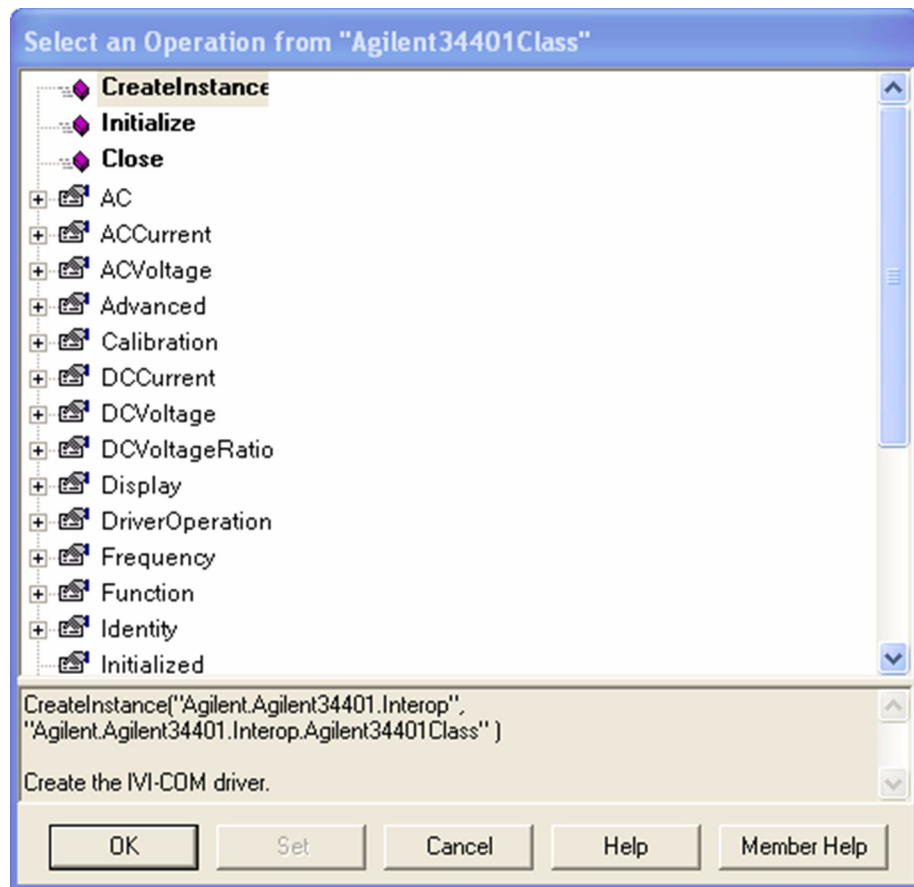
Select an Operation from "Agilent34401Class"

CreateInstance
Initialize
Close
AC
ACCurrent
ACVoltage
Advanced
Calibration
DCCurrent
DCVoltage
DCVoltageRatio
Display
DriverOperation
Frequency
Function
Identity
Initialized

CreateInstance("Agilent.Agilent34401.Interop", "Agilent.Agilent34401.Interop.Agilent34401Class" )

Create the IVI-COM driver.

OK
Set
Cancel
Help
Member Help